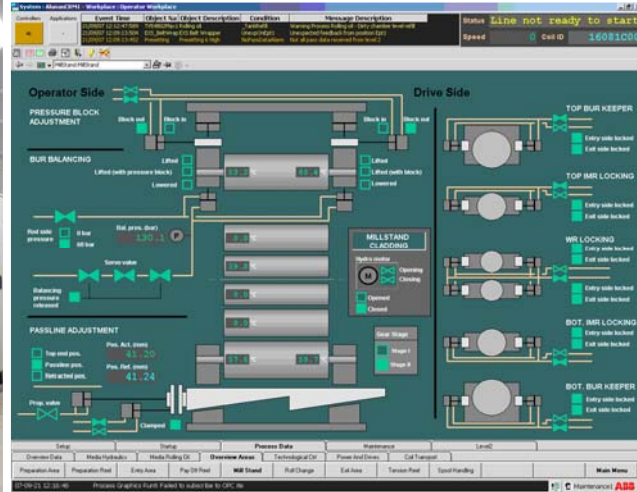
System - Advant HMI - Workplace - Operator Workplace

Controllers Applications

| Event Time | Object Na | Object Description | Condition | Message Description |
|---|---|---|---|---|
| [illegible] | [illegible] | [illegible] | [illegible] | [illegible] |
| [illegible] | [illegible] | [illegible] | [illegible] | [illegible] |
| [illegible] | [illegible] | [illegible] | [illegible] | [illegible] |

Status Line not ready to start
Speed 0 Coil ID 16081C00

Operator Side
Drive Side

PRESSURE BLOCK ADJUSTMENT
Block out
Block in
Block in
Block out

BUR BALANCING
Lifted
Lifted (with pressure block)
Lowered
Lifted
Lifted (with block)
Lowered

Rod side pressure
0 bar
60 bar
Bal. pres. (bar)
130.1
Servo valve
Balancing pressure released

MILLSTAND CLADDING
Hydro motor
Opening
Closing
Opened
Closed

Gear Stage
Stage I
Stage II

PASSLINE ADJUSTMENT
Top end pos.
Passline pos.
Retracted pos.
Pos. Act. (mm)
41.20
Pos. Ref. (mm)
41.24
Prop. valve
Clamped

TOP BUR KEEPER
Entry side locked
Exit side locked
TOP IMR LOCKING
Entry side locked
Exit side locked
WR LOCKING
Entry side locked
Exit side locked
BOT. IMR LOCKING
Entry side locked
Exit side locked
BOT. BUR KEEPER
Entry side locked
Exit side locked

Setup | Startup | Process Data | Maintenance | Level2
Overview Data | Media Hydraulics | Media Rolling Oil | Overview Areas | Technological Ctrl | Power and Drives | Coil Transport
Preparation Area | Preparation Reel | Entry Area | Pay Off Reel | Mill Stand | Roll Change | Exit Area | Tension Reel | Spool Handling | Main Menu

09-09-21 12:16:46 Process Graphics Runtt Failed to subscribe to OPC ite
Maintenance1 ABB